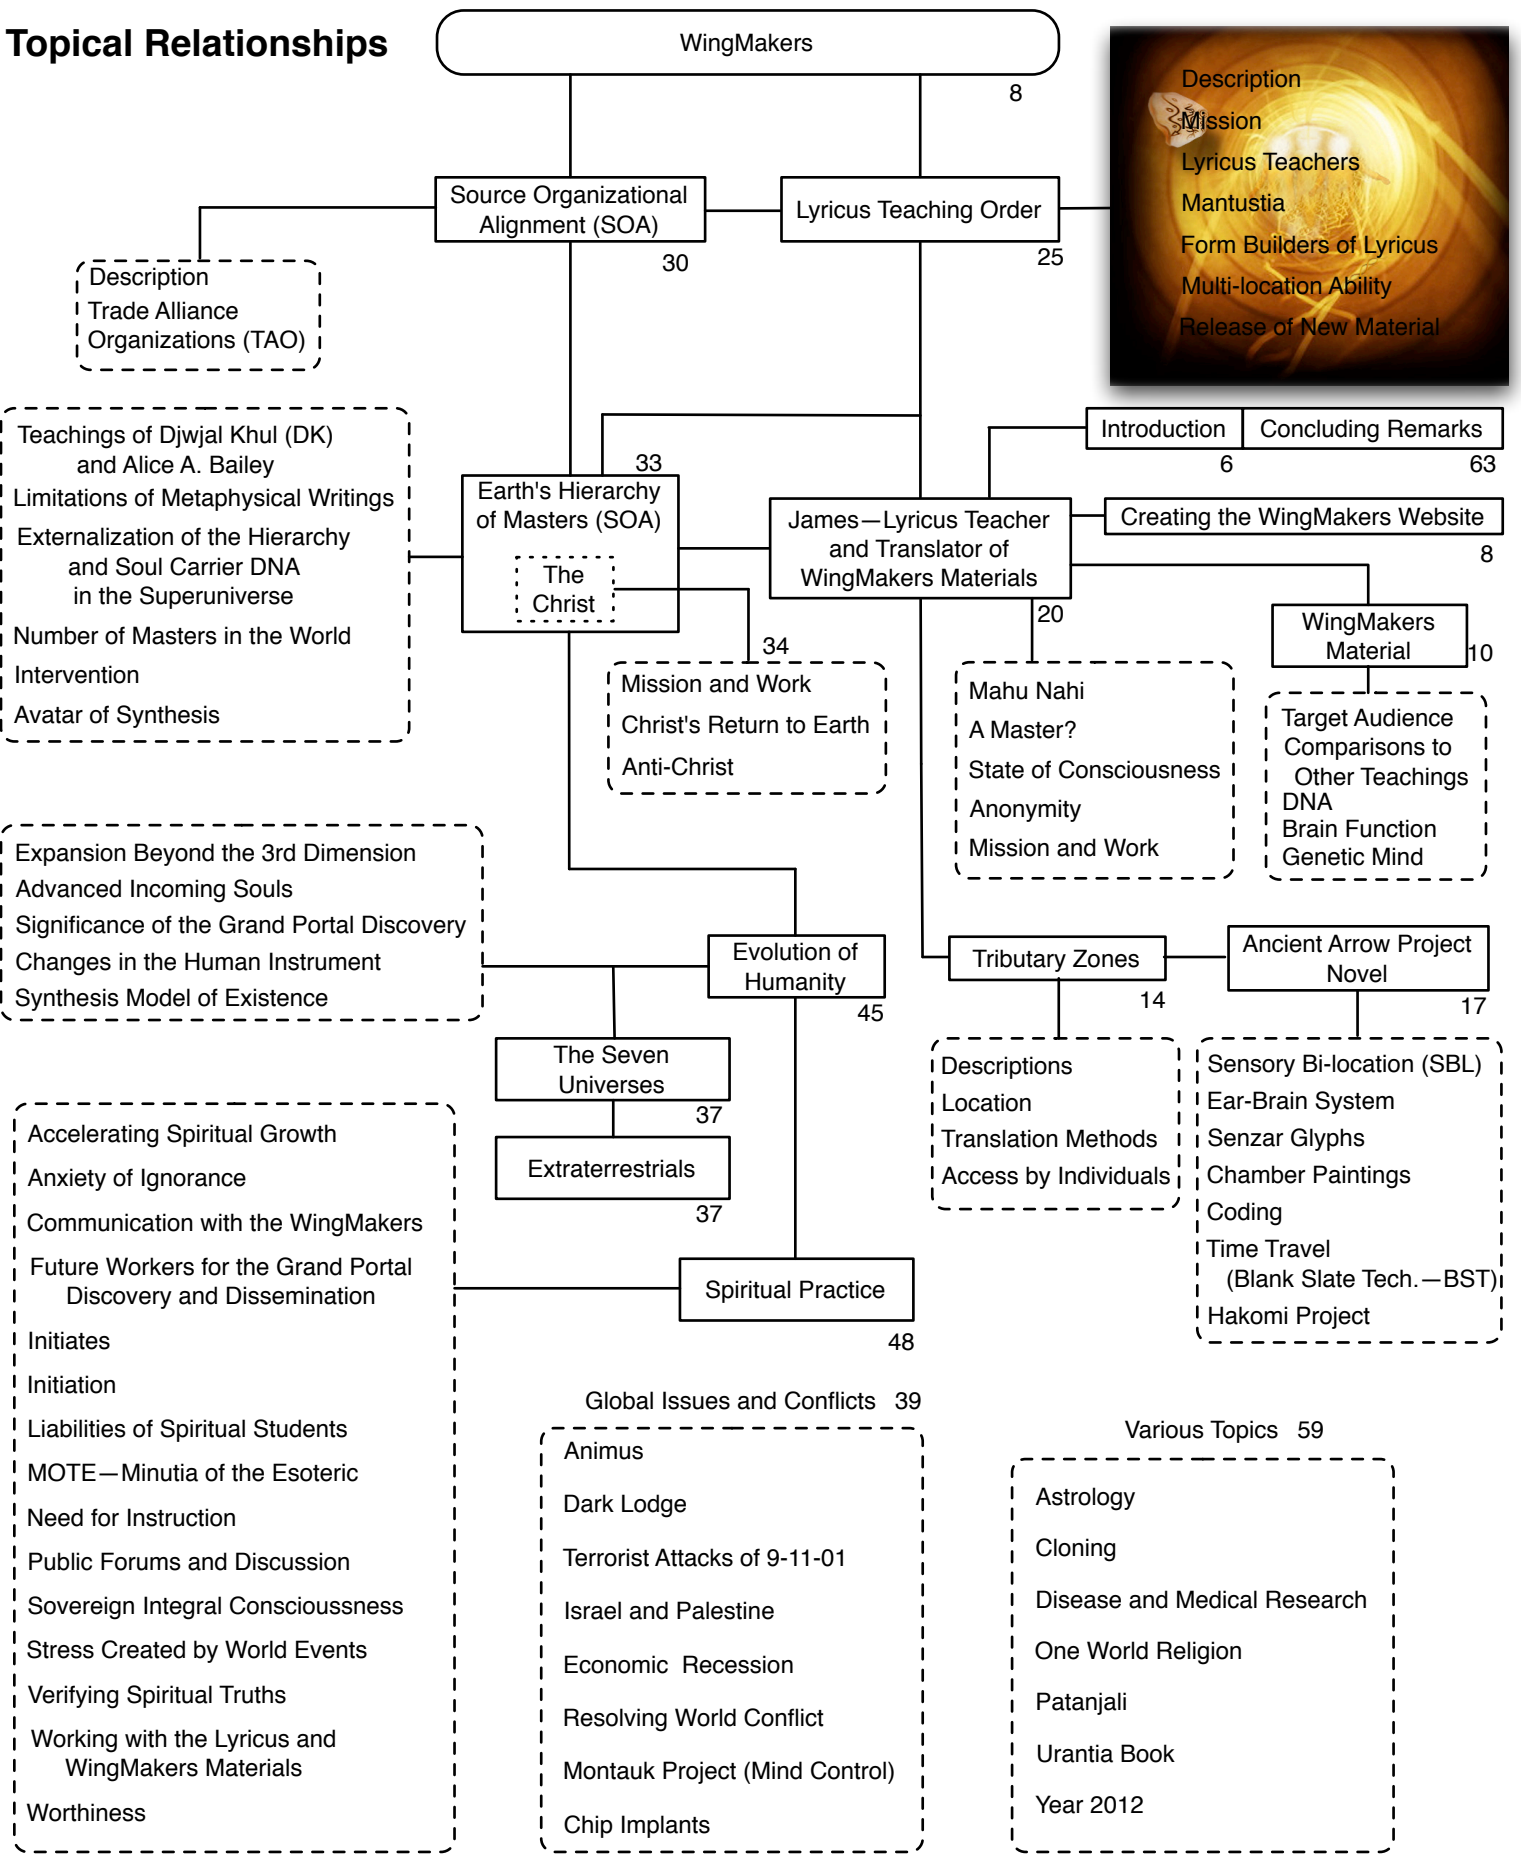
Topical Relationships

WingMakers
8

Description
Mission
Lyricus Teachers
Mantustia
Form Builders of Lyricus
Multi-location Ability
Release of New Material

Source Organizational Alignment (SOA)
30

Lyricus Teaching Order
25

Description
Trade Alliance Organizations (TAO)

Teachings of Djwjal Khul (DK) and Alice A. Bailey
Limitations of Metaphysical Writings
Externalization of the Hierarchy and Soul Carrier DNA in the Superuniverse
Number of Masters in the World
Intervention
Avatar of Synthesis

33
Earth's Hierarchy of Masters (SOA)
The Christ

Introduction
6
Concluding Remarks
63

James—Lyricus Teacher and Translator of WingMakers Materials
20

Creating the WingMakers Website
8

34
Mission and Work
Christ's Return to Earth
Anti-Christ

Mahu Nahi
A Master?
State of Consciousness
Anonymity
Mission and Work

WingMakers Material
10

Target Audience
Comparisons to Other Teachings
DNA
Brain Function
Genetic Mind

Expansion Beyond the 3rd Dimension
Advanced Incoming Souls
Significance of the Grand Portal Discovery
Changes in the Human Instrument
Synthesis Model of Existence

Evolution of Humanity
45

Tributary Zones
14

Ancient Arrow Project Novel
17

The Seven Universes
37

Extraterrestrials
37

Descriptions
Location
Translation Methods
Access by Individuals

Sensory Bi-location (SBL)
Ear-Brain System
Senzar Glyphs
Chamber Paintings
Coding
Time Travel (Blank Slate Tech.—BST)
Hakomi Project

Accelerating Spiritual Growth
Anxiety of Ignorance
Communication with the WingMakers
Future Workers for the Grand Portal Discovery and Dissemination
Initiates
Initiation
Liabilities of Spiritual Students
MOTE—Minutia of the Esoteric
Need for Instruction
Public Forums and Discussion
Sovereign Integral Consciousness
Stress Created by World Events
Verifying Spiritual Truths
Working with the Lyricus and WingMakers Materials
Worthiness

Spiritual Practice
48

Global Issues and Conflicts 39
Animus
Dark Lodge
Terrorist Attacks of 9-11-01
Israel and Palestine
Economic Recession
Resolving World Conflict
Montauk Project (Mind Control)
Chip Implants

Various Topics 59
Astrology
Cloning
Disease and Medical Research
One World Religion
Patanjali
Urantia Book
Year 2012